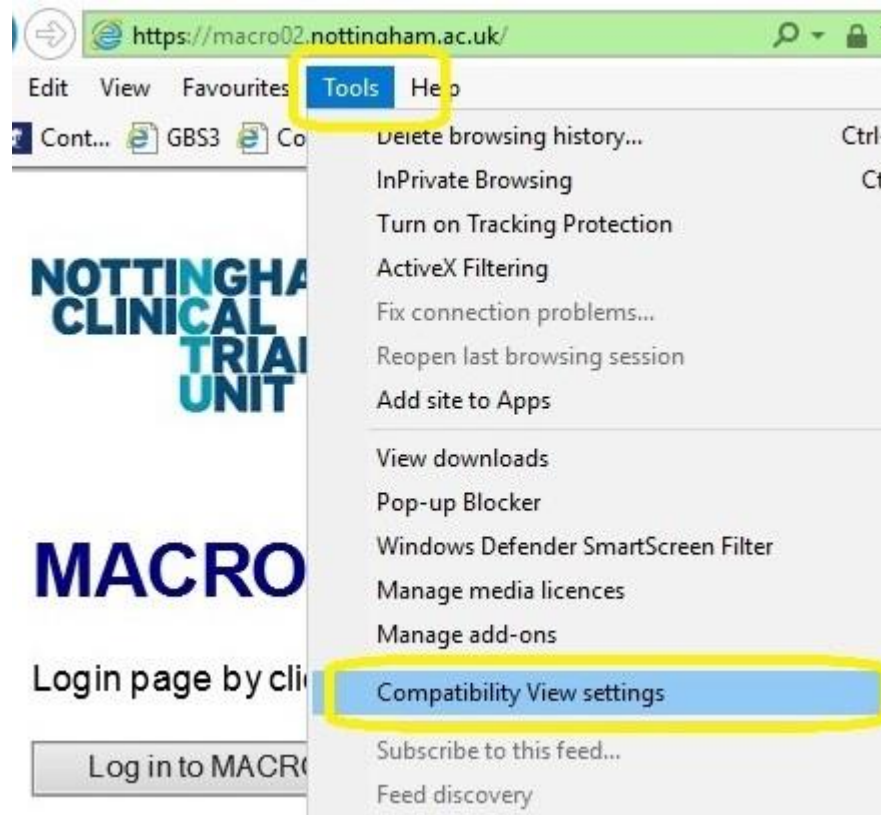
https://macro02.nottingham.ac.uk/

Edit View Favourites Tools He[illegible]p

Cont... GBS3 Co

Delete browsing history... Ctrl

InPrivate Browsing Ct

Turn on Tracking Protection

ActiveX Filtering

Fix connection problems...

Reopen last browsing session

Add site to Apps

View downloads

Pop-up Blocker

Windows Defender SmartScreen Filter

Manage media licences

Manage add-ons

Compatibility View settings

Subscribe to this feed...

Feed discovery

NOTTINGHA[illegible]
CLINICAL
TRIAL
UNIT

MACRO

Login page by cli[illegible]

Log in to MACR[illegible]